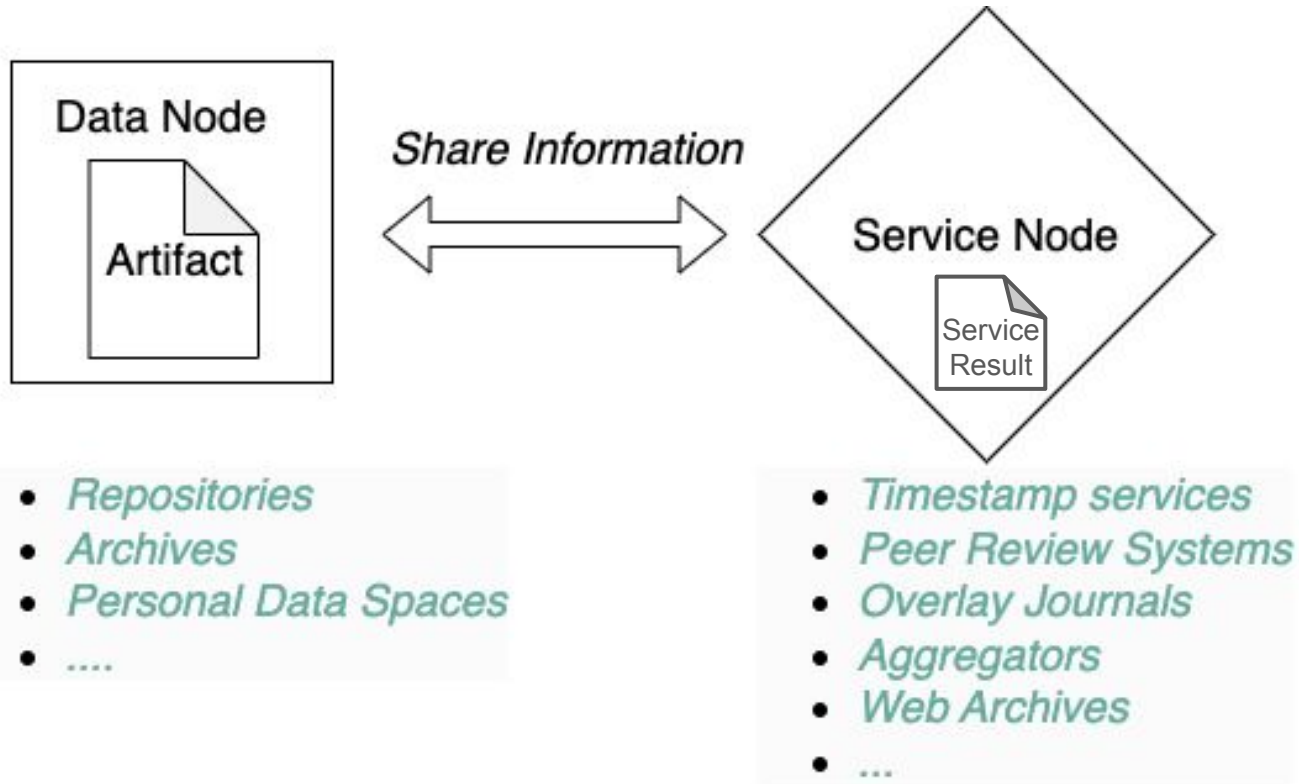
Data Node

Artifact

Share Information

Service Node

Service Result

- Repositories
- Archives
- Personal Data Spaces
- ....

- Timestamp services
- Peer Review Systems
- Overlay Journals
- Aggregators
- Web Archives
- ...